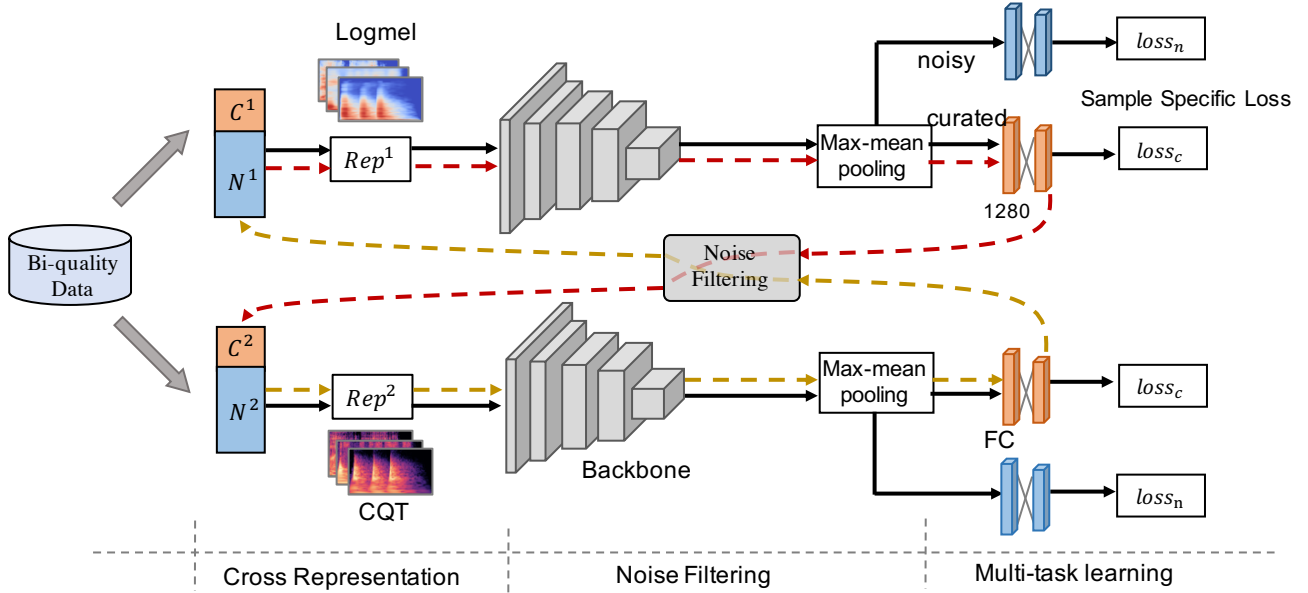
Logmel

$C^1$

$N^1$

$Rep^1$

noisy

$loss_n$

Sample Specific Loss

curated

Max-mean pooling

$loss_c$

1280

Bi-quality Data

Noise Filtering

$C^2$

$N^2$

$Rep^2$

Max-mean pooling

$loss_c$

FC

CQT

Backbone

$loss_{\mathrm{n}}$

Cross Representation

Noise Filtering

Multi-task learning